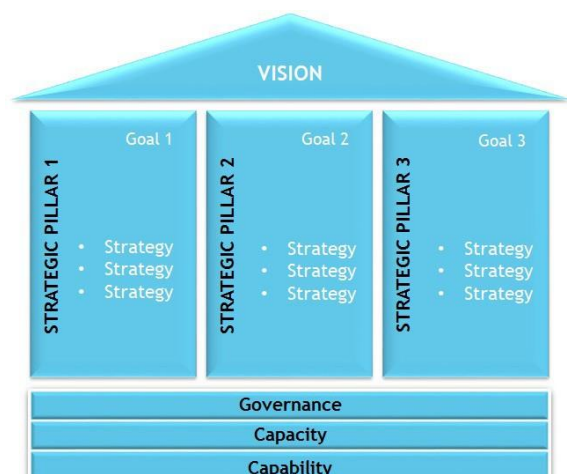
VISION

Goal 1

STRATEGIC PILLAR 1

- Strategy
- Strategy
- Strategy

Goal 2

STRATEGIC PILLAR 2

- Strategy
- Strategy
- Strategy

Goal 3

STRATEGIC PILLAR 3

- Strategy
- Strategy
- Strategy

Governance

Capacity

Capability